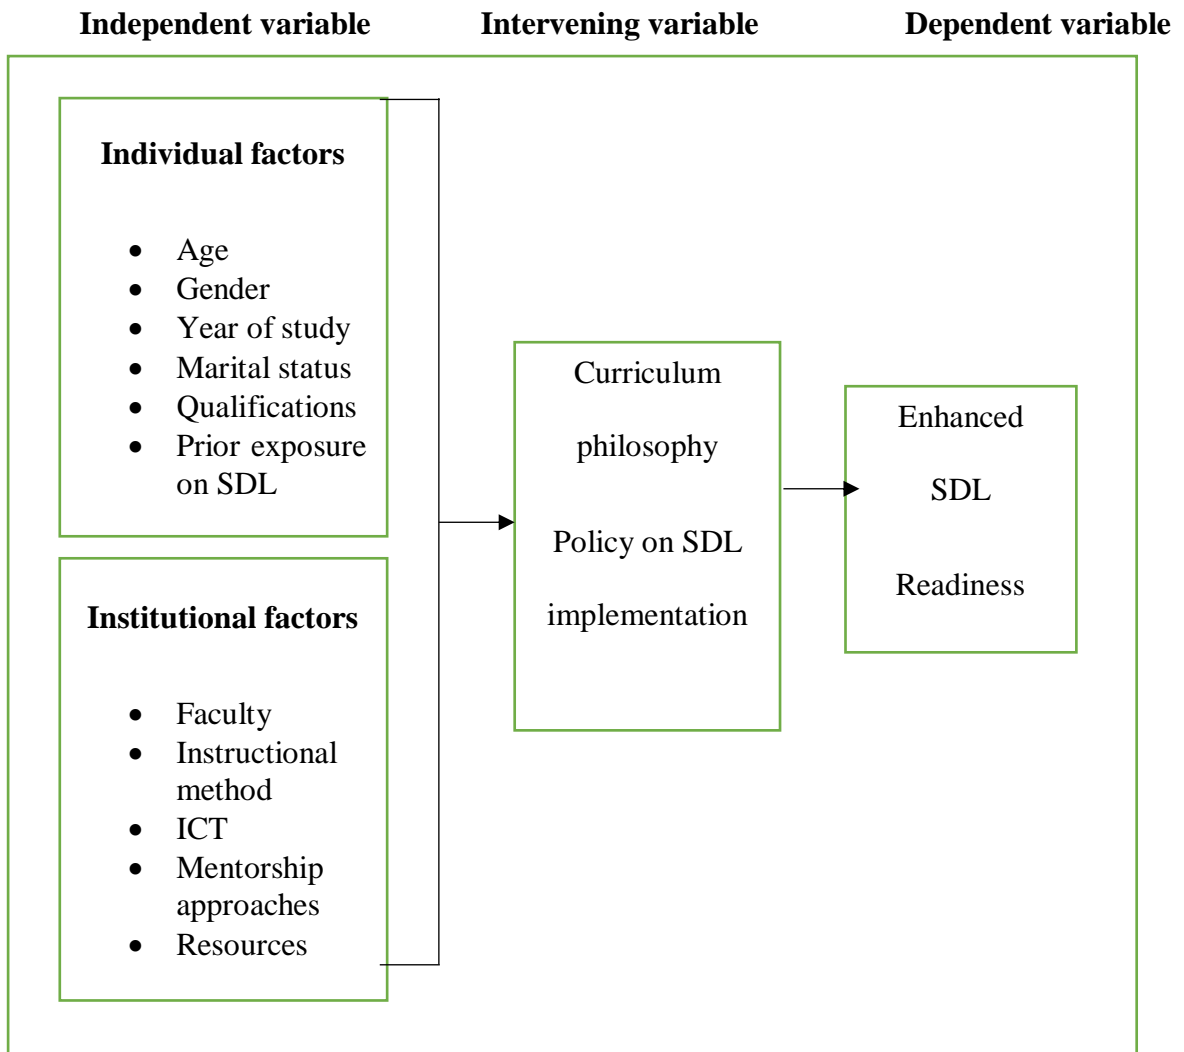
Independent variable Intervening variable Dependent variable

Individual factors

- Age
- Gender
- Year of study
- Marital status
- Qualifications
- Prior exposure on SDL

Institutional factors

- Faculty
- Instructional method
- ICT
- Mentorship approaches
- Resources

Curriculum

philosophy

Policy on SDL

implementation

Enhanced

SDL

Readiness